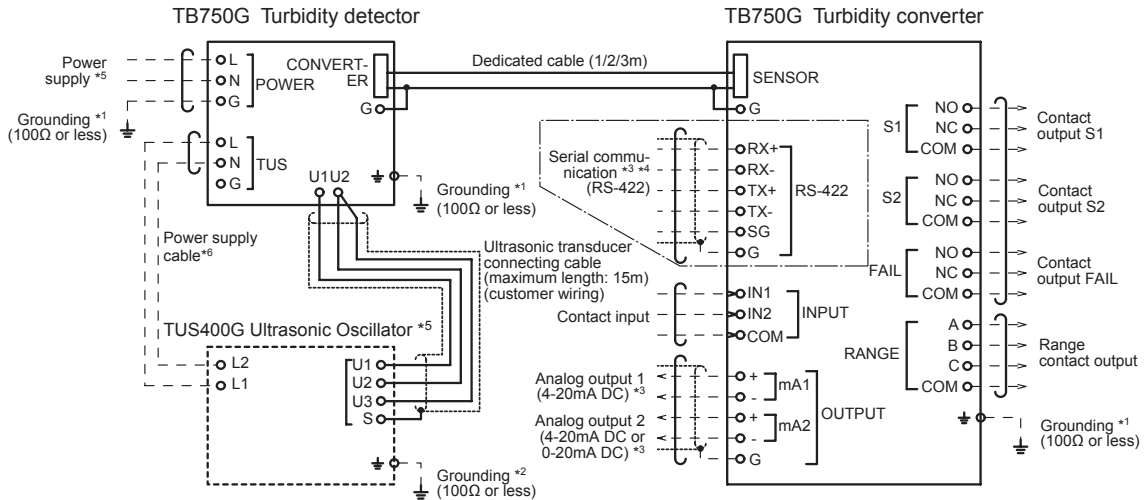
TB750G Turbidity detector

TB750G Turbidity converter

Power supply *5

L
N
G
POWER

Grounding *1 (100Ω or less)

L
N
G
TUS

CONVERTER

G

Dedicated cable (1/2/3m)

SENSOR

G

U1 U2

Grounding *1 (100Ω or less)

Power supply cable*6

Ultrasonic transducer connecting cable (maximum length: 15m) (customer wiring)

TUS400G Ultrasonic Oscillator *5

L2
L1

U1
U2
U3
S

Grounding *2 (100Ω or less)

Serial communication *3 *4 (RS-422)

RX+
RX-
TX+
TX-
SG
G
RS-422

Contact input

IN1
IN2
COM
INPUT

Analog output 1 (4-20mA DC) *3

Analog output 2 (4-20mA DC or 0-20mA DC) *3

+
-
mA1
+
-
mA2
G
OUTPUT

S1
NO
NC
COM
Contact output S1

S2
NO
NC
COM
Contact output S2

FAIL
NO
NC
COM
Contact output FAIL

RANGE
A
B
C
COM
Range contact output

Grounding *1 (100Ω or less)